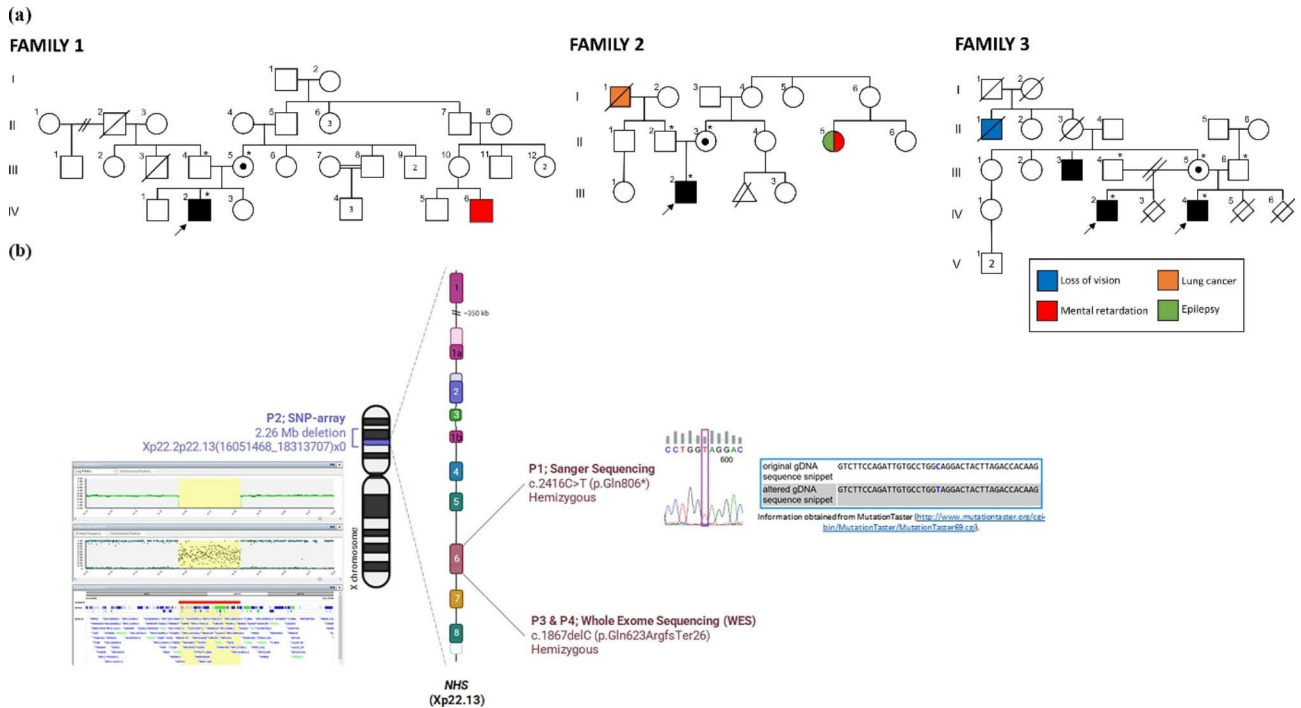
(a)

FAMILY 1

I 1 2
II 1 2 3 4 5 6 3 7 8
III 1 2 3 4 * 5 * 6 7 8 9 2 10 11 12 2
IV 1 2 * 3 4 3 5 6

FAMILY 2

I 1 2 3 4 5 6
II 1 2 * 3 * 4 5 6
III 1 2 * 3

FAMILY 3

I 1 2
II 1 2 3 4 5 6
III 1 2 3 4 * 5 * 6 *
IV 1 2 * 3 4 * 5 6
V 1 2

| Loss of vision | Lung cancer |
|---|---|
| Mental retardation | Epilepsy |

(b)

P2; SNP-array
2.26 Mb deletion
Xp22.2p22.13(16051468_18313707)x0

X chromosome

1
~350 kb
1a
2
3
1b
4
5
6
7
8

NHS
(Xp22.13)

P1; Sanger Sequencing
c.2416C>T (p.Gln806*)
Hemizygous

P3 & P4; Whole Exome Sequencing (WES)
c.1867delC (p.Gln623ArgfsTer26)
Hemizygous

C C T G G T A G G A C
600

| original gDNA sequence snippet | GTCTTCCAGATTGTGCCTGGCAGGACTACTTAGACCACAAG |
|---|---|
| altered gDNA sequence snippet | GTCTTCCAGATTGTGCCTGGTAGGACTACTTAGACCACAAG |

Information obtained from MutationTaster (http://www.mutationtaster.org/cgi-bin/MutationTaster/MutationTaster69.cgi).